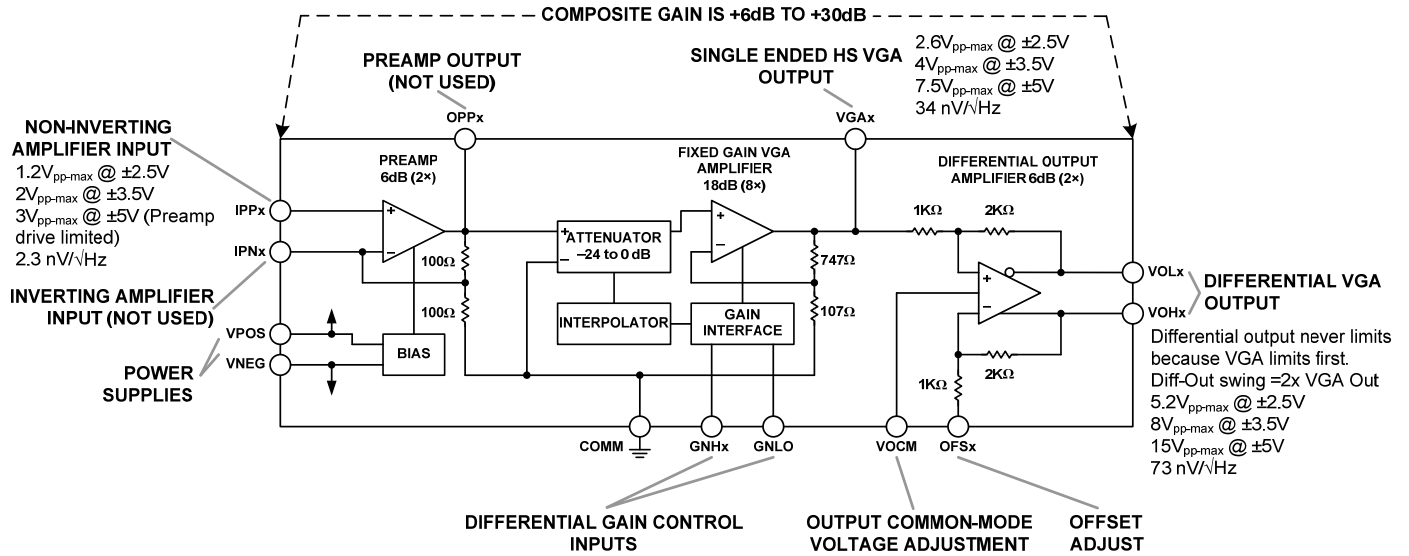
COMPOSITE GAIN IS +6dB TO +30dB

PREAMP OUTPUT (NOT USED)

SINGLE ENDED HS VGA OUTPUT

$2.6V_{pp-max}$ @ ±2.5V
$4V_{pp-max}$ @ ±3.5V
$7.5V_{pp-max}$ @ ±5V
34 nV/√Hz

NON-INVERTING AMPLIFIER INPUT
$1.2V_{pp-max}$ @ ±2.5V
$2V_{pp-max}$ @ ±3.5V
$3V_{pp-max}$ @ ±5V (Preamp drive limited)
2.3 nV/√Hz

INVERTING AMPLIFIER INPUT (NOT USED)

POWER SUPPLIES

OPPx

VGAx

PREAMP 6dB (2×)

FIXED GAIN VGA AMPLIFIER 18dB (8×)

DIFFERENTIAL OUTPUT AMPLIFIER 6dB (2×)

IPPx

IPNx

VPOS

VNEG

+
–

100Ω

100Ω

+ ATTENUATOR
– –24 to 0 dB

INTERPOLATOR

GAIN INTERFACE

BIAS

747Ω

107Ω

1KΩ

2KΩ

2KΩ

1KΩ

VOLx

VOHx

DIFFERENTIAL VGA OUTPUT

Differential output never limits because VGA limits first.
Diff-Out swing =2x VGA Out
$5.2V_{pp-max}$ @ ±2.5V
$8V_{pp-max}$ @ ±3.5V
$15V_{pp-max}$ @ ±5V
73 nV/√Hz

COMM

GNHx

GNLO

VOCM

OFSx

DIFFERENTIAL GAIN CONTROL INPUTS

OUTPUT COMMON-MODE VOLTAGE ADJUSTMENT

OFFSET ADJUST